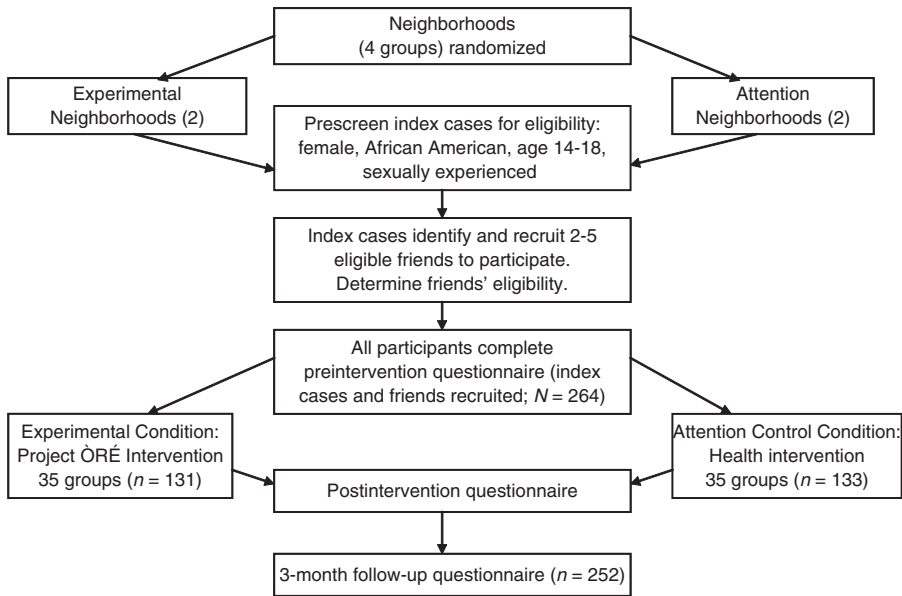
Neighborhoods
(4 groups) randomized

Experimental
Neighborhoods (2)

Attention
Neighborhoods (2)

Prescreen index cases for eligibility: female, African American, age 14-18, sexually experienced

Index cases identify and recruit 2-5 eligible friends to participate. Determine friends' eligibility.

All participants complete preintervention questionnaire (index cases and friends recruited; $N = 264$)

Experimental Condition: Project ÒRÉ Intervention 35 groups ($n = 131$)

Attention Control Condition: Health intervention 35 groups ($n = 133$)

Postintervention questionnaire

3-month follow-up questionnaire ($n = 252$)